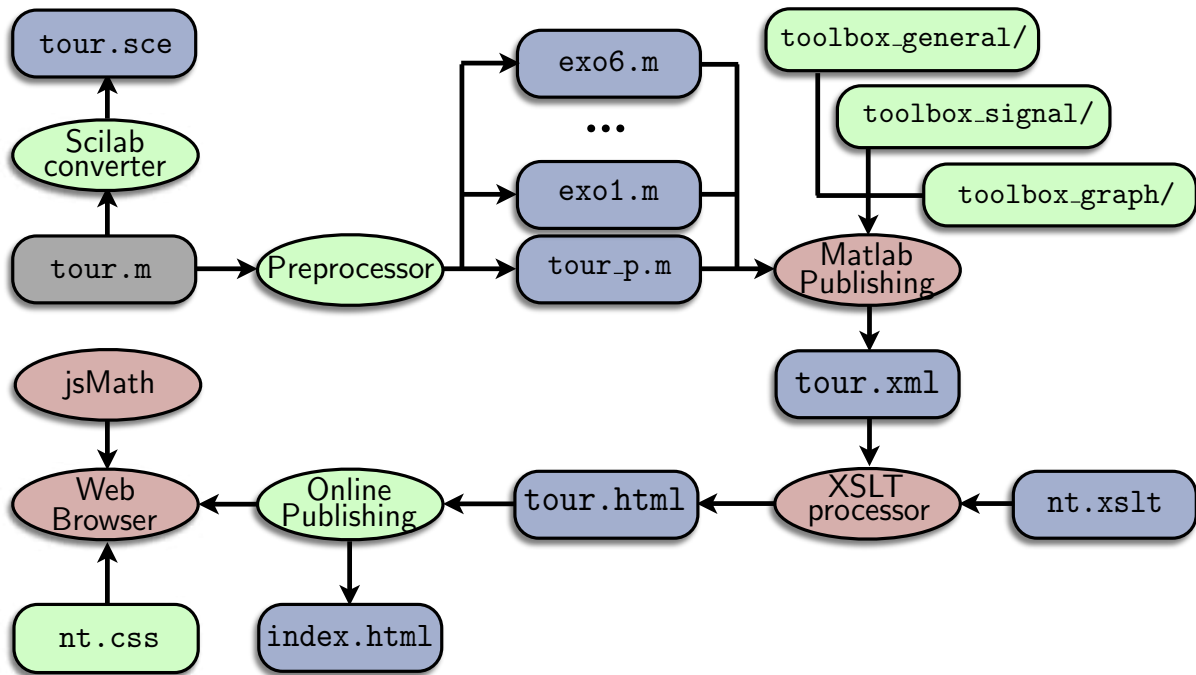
tour.sce

Scilab converter

tour.m

Preprocessor

exo6.m

...

exo1.m

tour_p.m

toolbox_general/

toolbox_signal/

toolbox_graph/

Matlab Publishing

tour.xml

jsMath

Web Browser

Online Publishing

tour.html

XSLT processor

nt.xslt

nt.css

index.html